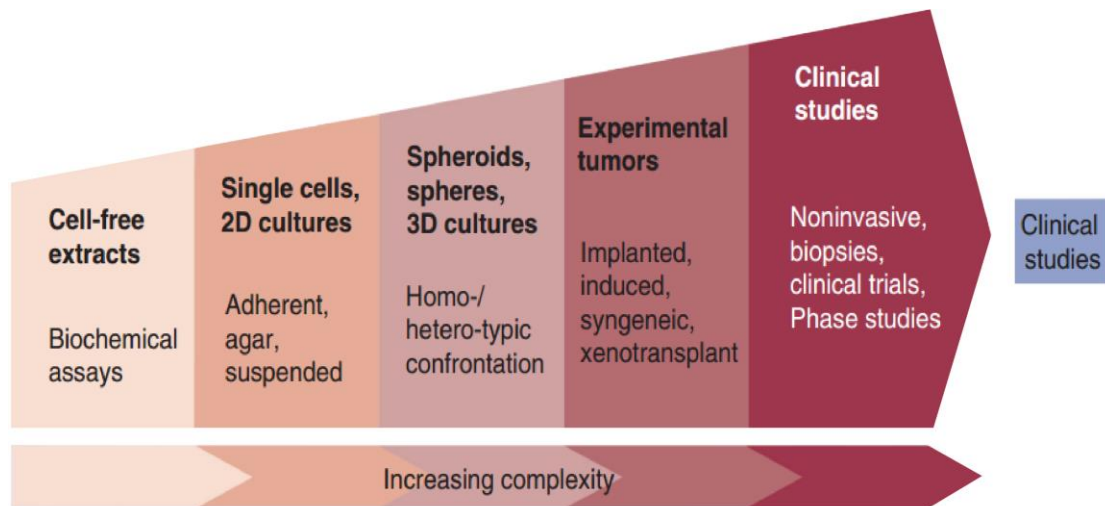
Cell-free extracts

Biochemical assays

Single cells, 2D cultures

Adherent, agar, suspended

Spheroids, spheres, 3D cultures

Homo-/ hetero-typic confrontation

Experimental tumors

Implanted, induced, syngeneic, xenotransplant

Clinical studies

Noninvasive, biopsies, clinical trials, Phase studies

Clinical studies

Increasing complexity